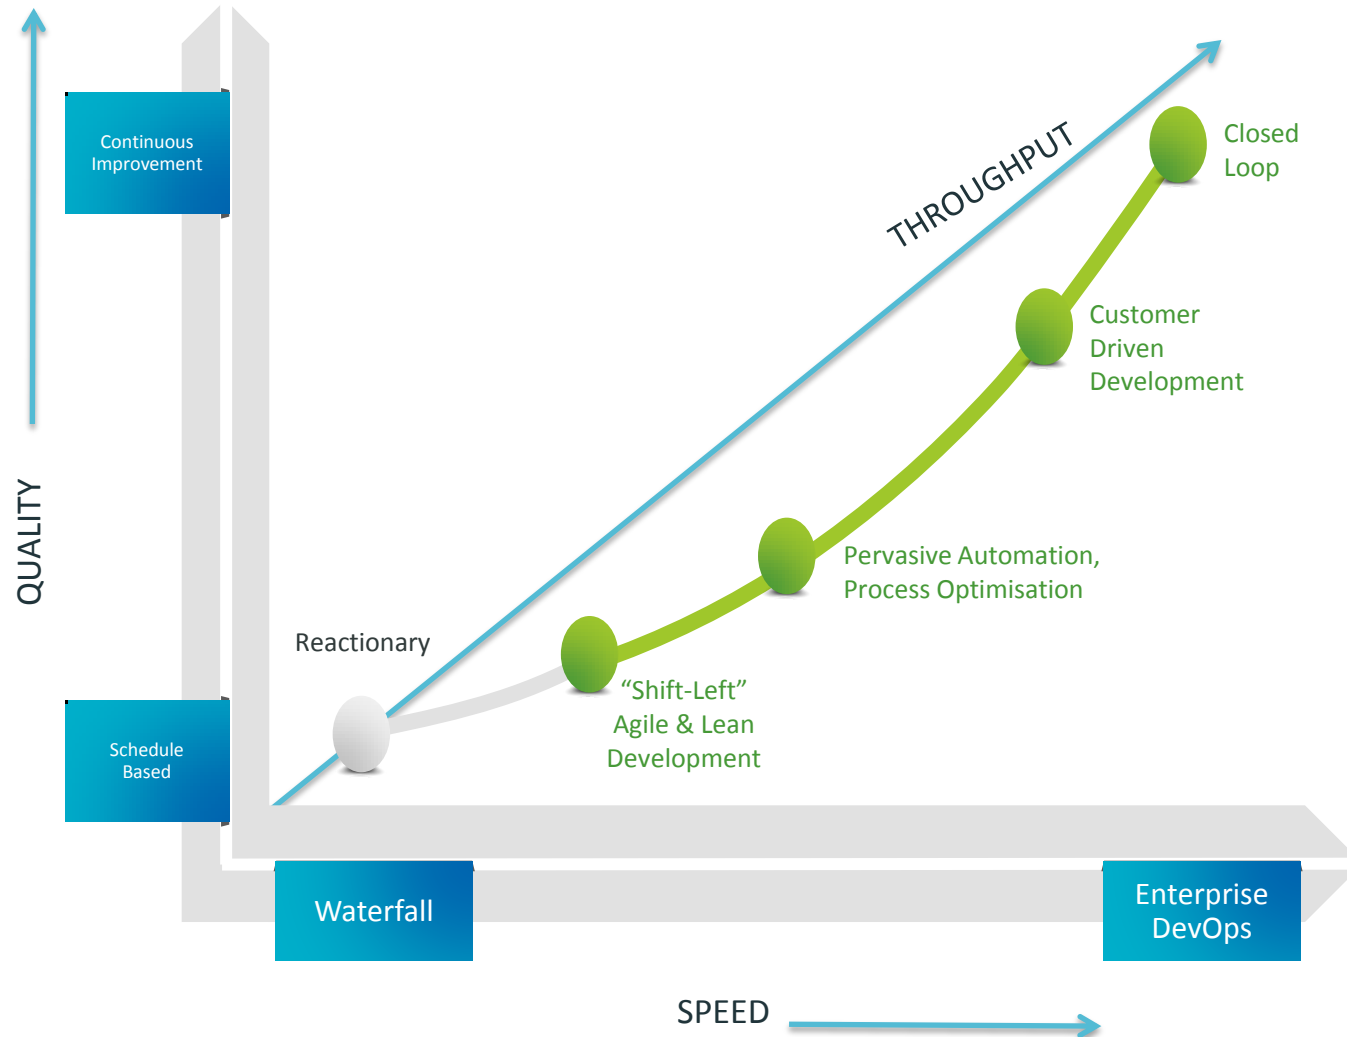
Continuous Improvement

QUALITY

Schedule Based

THROUGHPUT

Closed Loop

Customer Driven Development

Pervasive Automation, Process Optimisation

Reactionary

“Shift-Left” Agile & Lean Development

Waterfall

Enterprise DevOps

SPEED